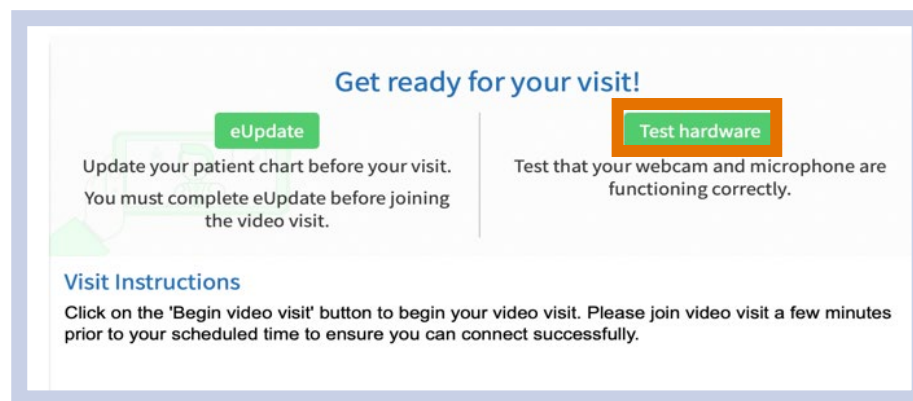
Get ready for your visit!

eUpdate

Update your patient chart before your visit.

You must complete eUpdate before joining the video visit.

Test hardware

Test that your webcam and microphone are functioning correctly.

Visit Instructions

Click on the 'Begin video visit' button to begin your video visit. Please join video visit a few minutes prior to your scheduled time to ensure you can connect successfully.